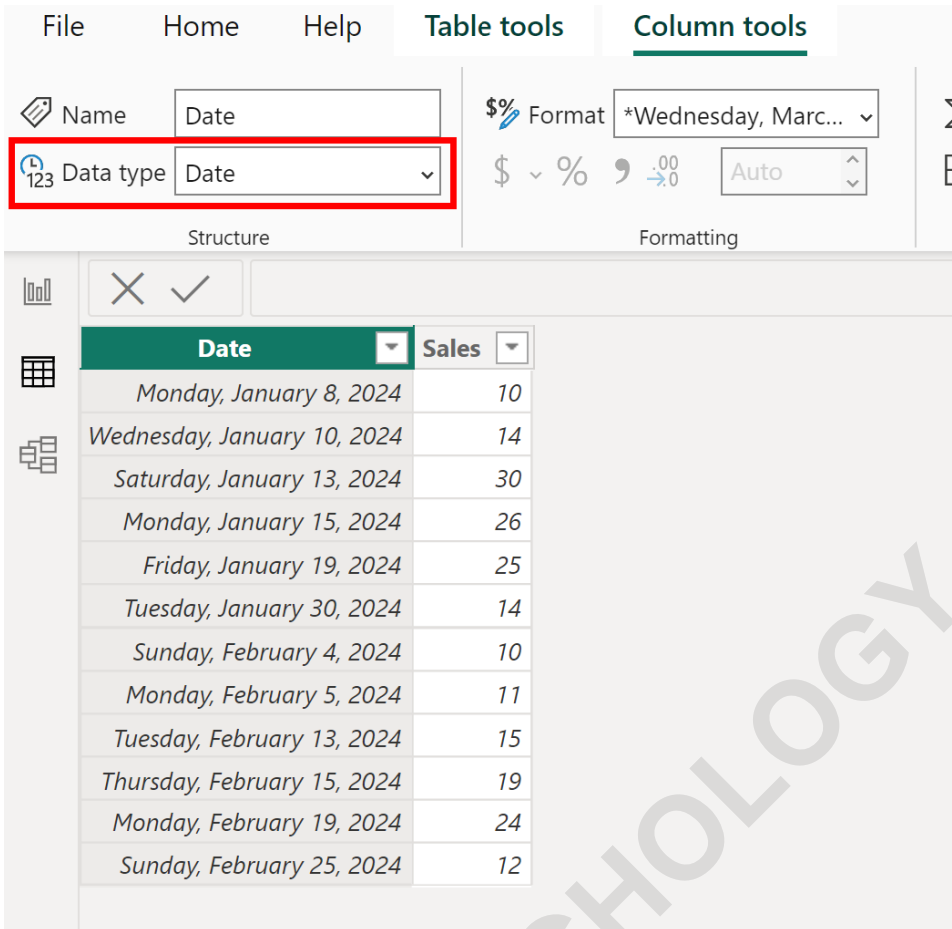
File Home Help Table tools Column tools

Name Date
Data type Date
Structure

Format *Wednesday, Marc...
$ % , .00 Auto
Formatting

| Date | Sales |
|---|---|
| Monday, January 8, 2024 | 10 |
| Wednesday, January 10, 2024 | 14 |
| Saturday, January 13, 2024 | 30 |
| Monday, January 15, 2024 | 26 |
| Friday, January 19, 2024 | 25 |
| Tuesday, January 30, 2024 | 14 |
| Sunday, February 4, 2024 | 10 |
| Monday, February 5, 2024 | 11 |
| Tuesday, February 13, 2024 | 15 |
| Thursday, February 15, 2024 | 19 |
| Monday, February 19, 2024 | 24 |
| Sunday, February 25, 2024 | 12 |

CHOLOGY